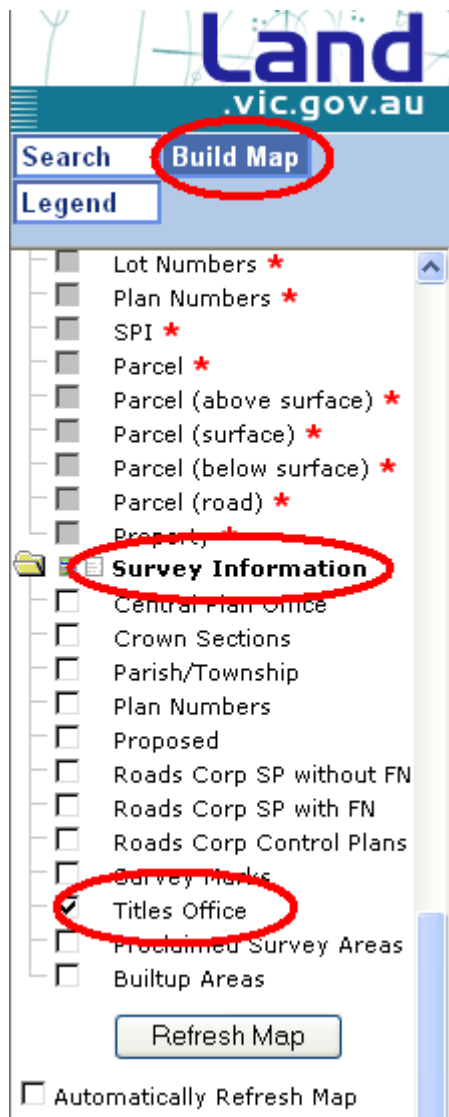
Land
.vic.gov.au

Search
Build Map
Legend

Lot Numbers *
Plan Numbers *
SPI *
Parcel *
Parcel (above surface) *
Parcel (surface) *
Parcel (below surface) *
Parcel (road) *
Property *
Survey Information
Central Plan Office
Crown Sections
Parish/Township
Plan Numbers
Proposed
Roads Corp SP without FN
Roads Corp SP with FN
Roads Corp Control Plans
Survey Marks
Titles Office
Proclaimed Survey Areas
Builtup Areas

Refresh Map

Automatically Refresh Map